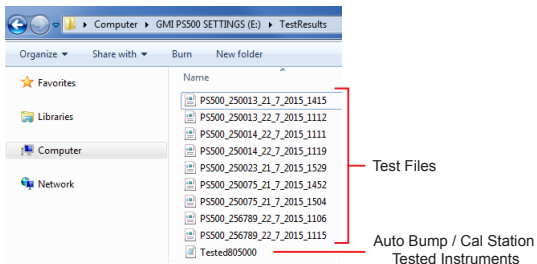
▸ Computer ▸ GMI PS500 SETTINGS (E:) ▸ TestResults

Organize ▾ Share with ▾ Burn New folder

Favorites

Libraries

Computer

Network

Name

PS500_250013_21_7_2015_1415
PS500_250013_22_7_2015_1112
PS500_250014_22_7_2015_1111
PS500_250014_22_7_2015_1119
PS500_250023_21_7_2015_1529
PS500_250075_21_7_2015_1452
PS500_250075_21_7_2015_1504
PS500_256789_22_7_2015_1106
PS500_256789_22_7_2015_1115
Tested805000

Test Files

Auto Bump / Cal Station Tested Instruments